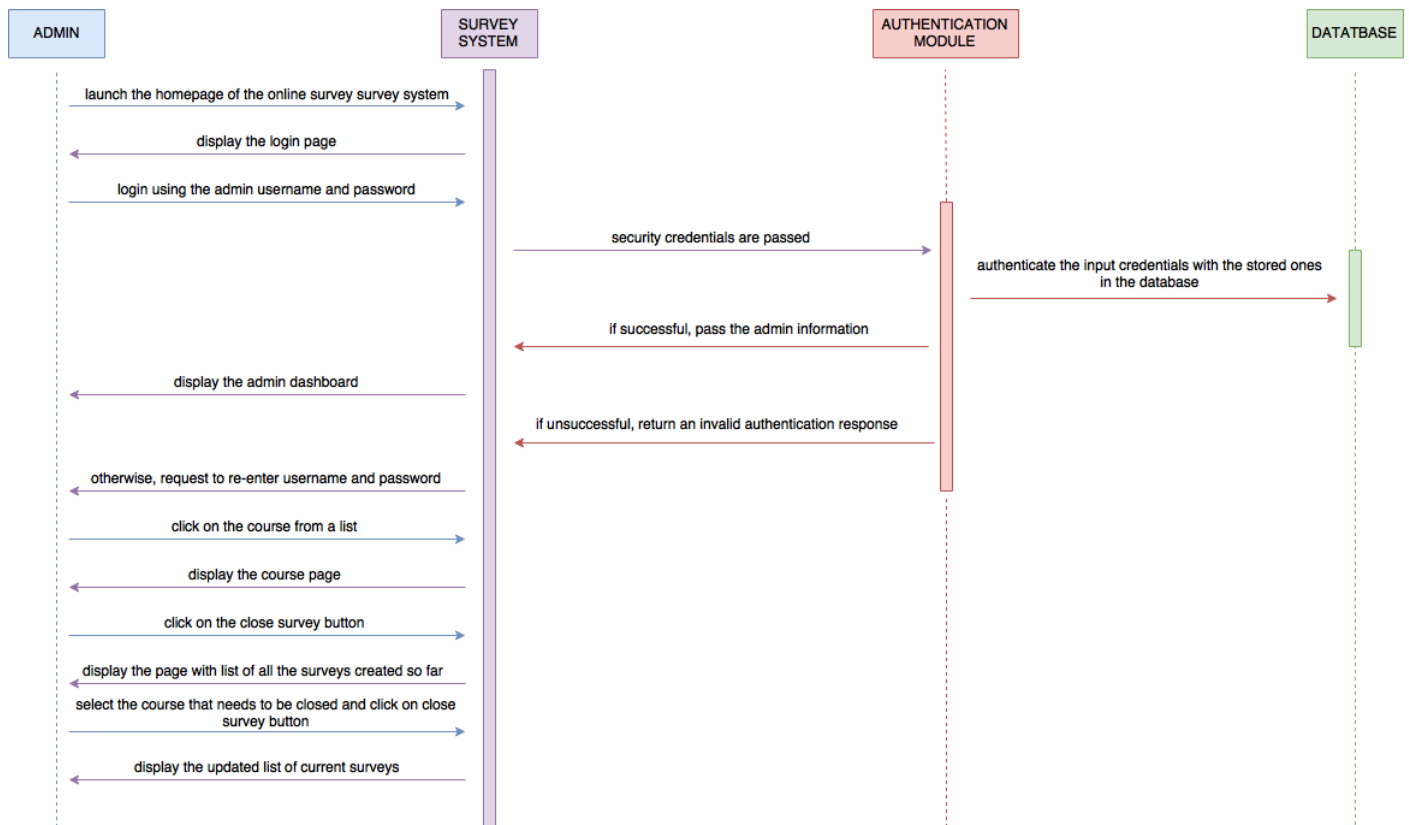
ADMIN

SURVEY SYSTEM

AUTHENTICATION MODULE

DATATBASE

launch the homepage of the online survey survey system

display the login page

login using the admin username and password

security credentials are passed

authenticate the input credentials with the stored ones in the database

if successful, pass the admin information

display the admin dashboard

if unsuccessful, return an invalid authentication response

otherwise, request to re-enter username and password

click on the course from a list

display the course page

click on the close survey button

display the page with list of all the surveys created so far

select the course that needs to be closed and click on close survey button

display the updated list of current surveys